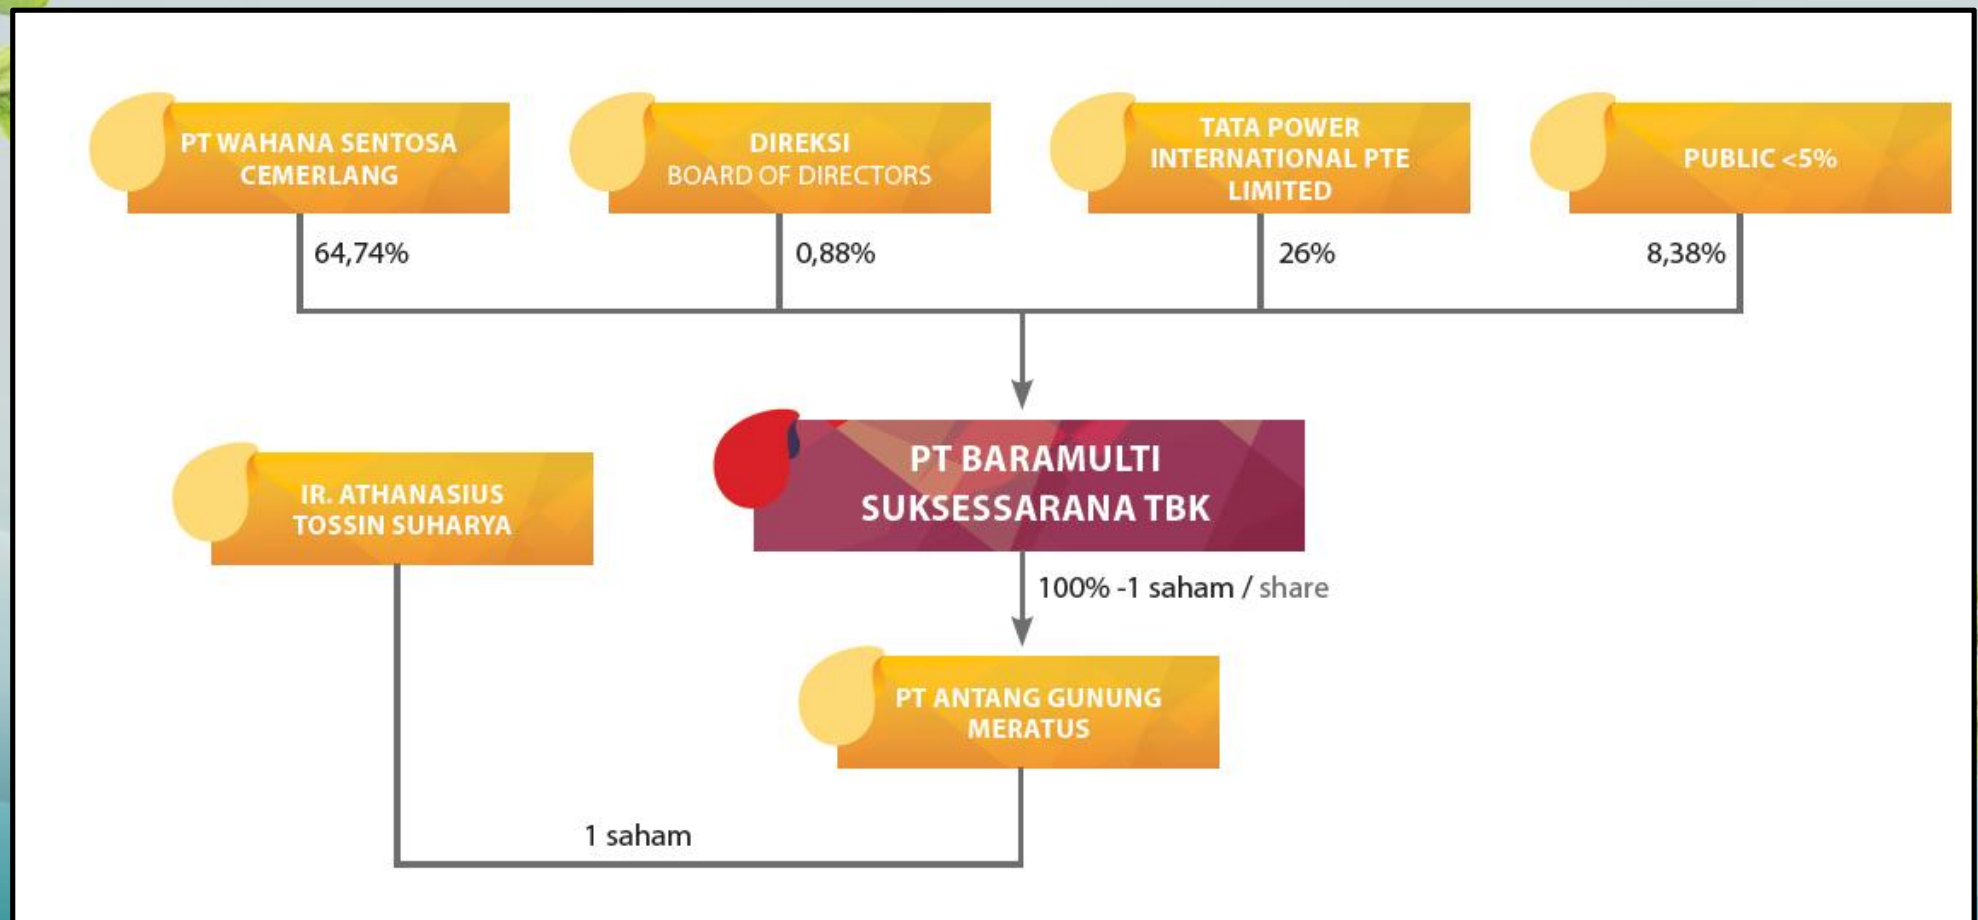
PT WAHANA SENTOSA CEMERLANG

DIREKSI
BOARD OF DIRECTORS

TATA POWER INTERNATIONAL PTE LIMITED

PUBLIC <5%

64,74%

0,88%

26%

8,38%

IR. ATHANASIUS TOSSIN SUHARYA

PT BARAMULTI SUKSESSARANA TBK

100% -1 saham / share

PT ANTANG GUNUNG MERATUS

1 saham